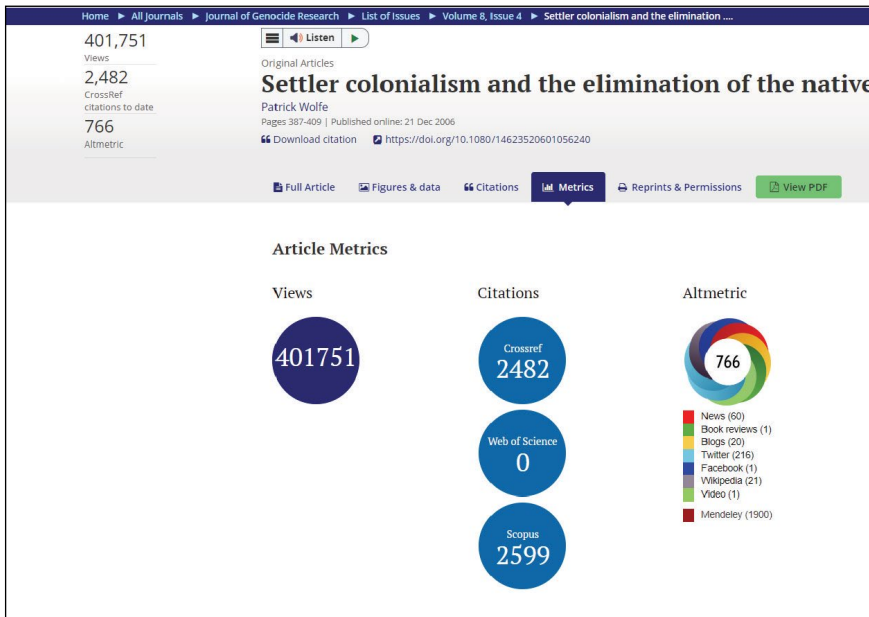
Home ► All Journals ► Journal of Genocide Research ► List of Issues ► Volume 8, Issue 4 ► Settler colonialism and the elimination ....

401,751
Views
2,482
CrossRef citations to date
766
Altmetric

Listen

Original Articles

Settler colonialism and the elimination of the native

Patrick Wolfe
Pages 387-409 | Published online: 21 Dec 2006

Download citation https://doi.org/10.1080/14623520601056240

Full Article | Figures & data | Citations | Metrics | Reprints & Permissions | View PDF

Article Metrics

Views
401751

Citations
Crossref
2482
Web of Science
0
Scopus
2599

Altmetric
766
News (60)
Book reviews (1)
Blogs (20)
Twitter (216)
Facebook (1)
Wikipedia (21)
Video (1)
Mendeley (1900)